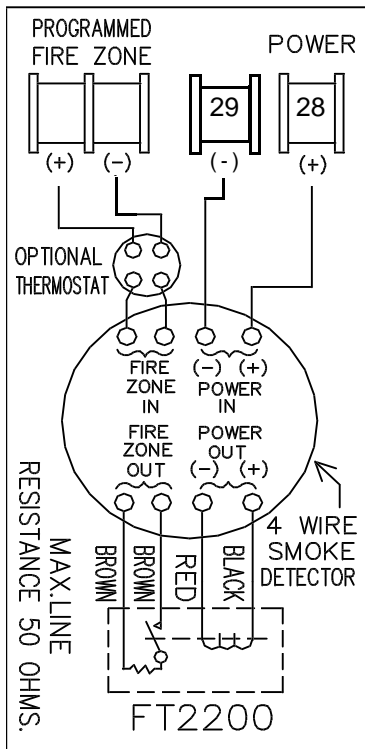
PROGRAMMED
FIRE ZONE

POWER

29

28

(+) (-)

(-)

(+)

OPTIONAL
THERMOSTAT

FIRE
ZONE
IN

(-) (+)
POWER
IN

FIRE
ZONE
OUT

POWER
OUT
(-) (+)

4 WIRE
SMOKE
DETECTOR

MAX.LINE
RESISTANCE 50 OHMS.

BROWN

BROWN

RED

BLACK

FT2200